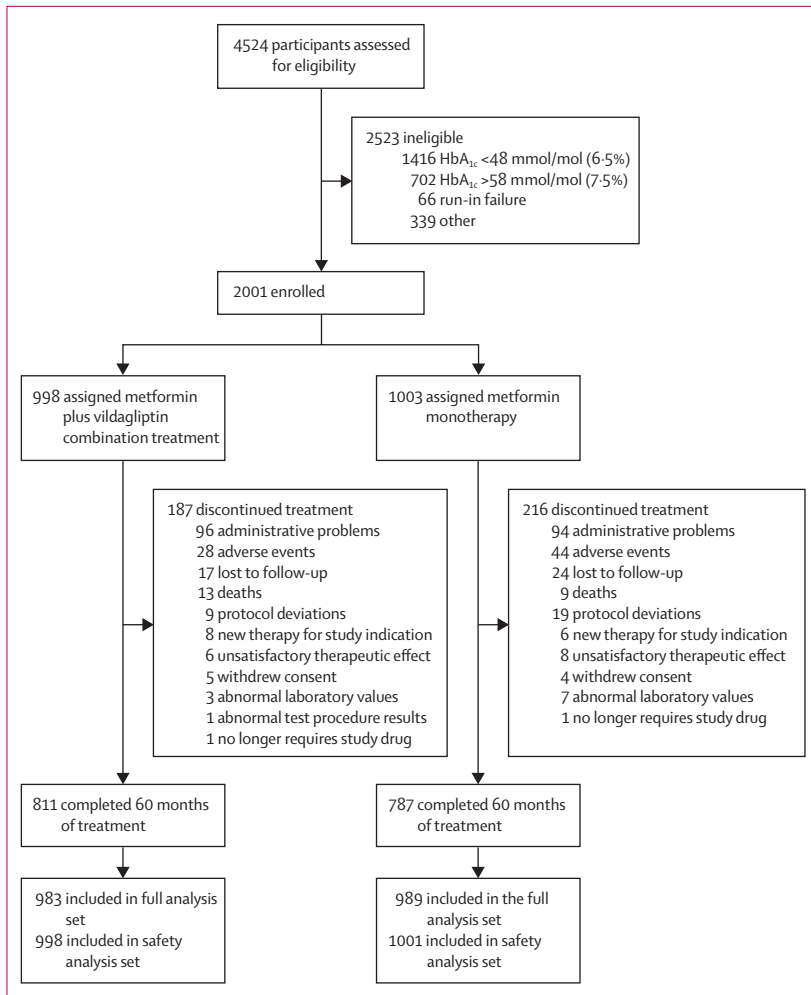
4524 participants assessed for eligibility

2523 ineligible
1416 $HbA_{1c}$ <48 mmol/mol (6·5%)
702 $HbA_{1c}$ >58 mmol/mol (7·5%)
66 run-in failure
339 other

2001 enrolled

998 assigned metformin plus vildagliptin combination treatment

187 discontinued treatment
96 administrative problems
28 adverse events
17 lost to follow-up
13 deaths
9 protocol deviations
8 new therapy for study indication
6 unsatisfactory therapeutic effect
5 withdrew consent
3 abnormal laboratory values
1 abnormal test procedure results
1 no longer requires study drug

811 completed 60 months of treatment

983 included in full analysis set
998 included in safety analysis set

1003 assigned metformin monotherapy

216 discontinued treatment
94 administrative problems
44 adverse events
24 lost to follow-up
9 deaths
19 protocol deviations
6 new therapy for study indication
8 unsatisfactory therapeutic effect
4 withdrew consent
7 abnormal laboratory values
1 no longer requires study drug

787 completed 60 months of treatment

989 included in the full analysis set
1001 included in safety analysis set